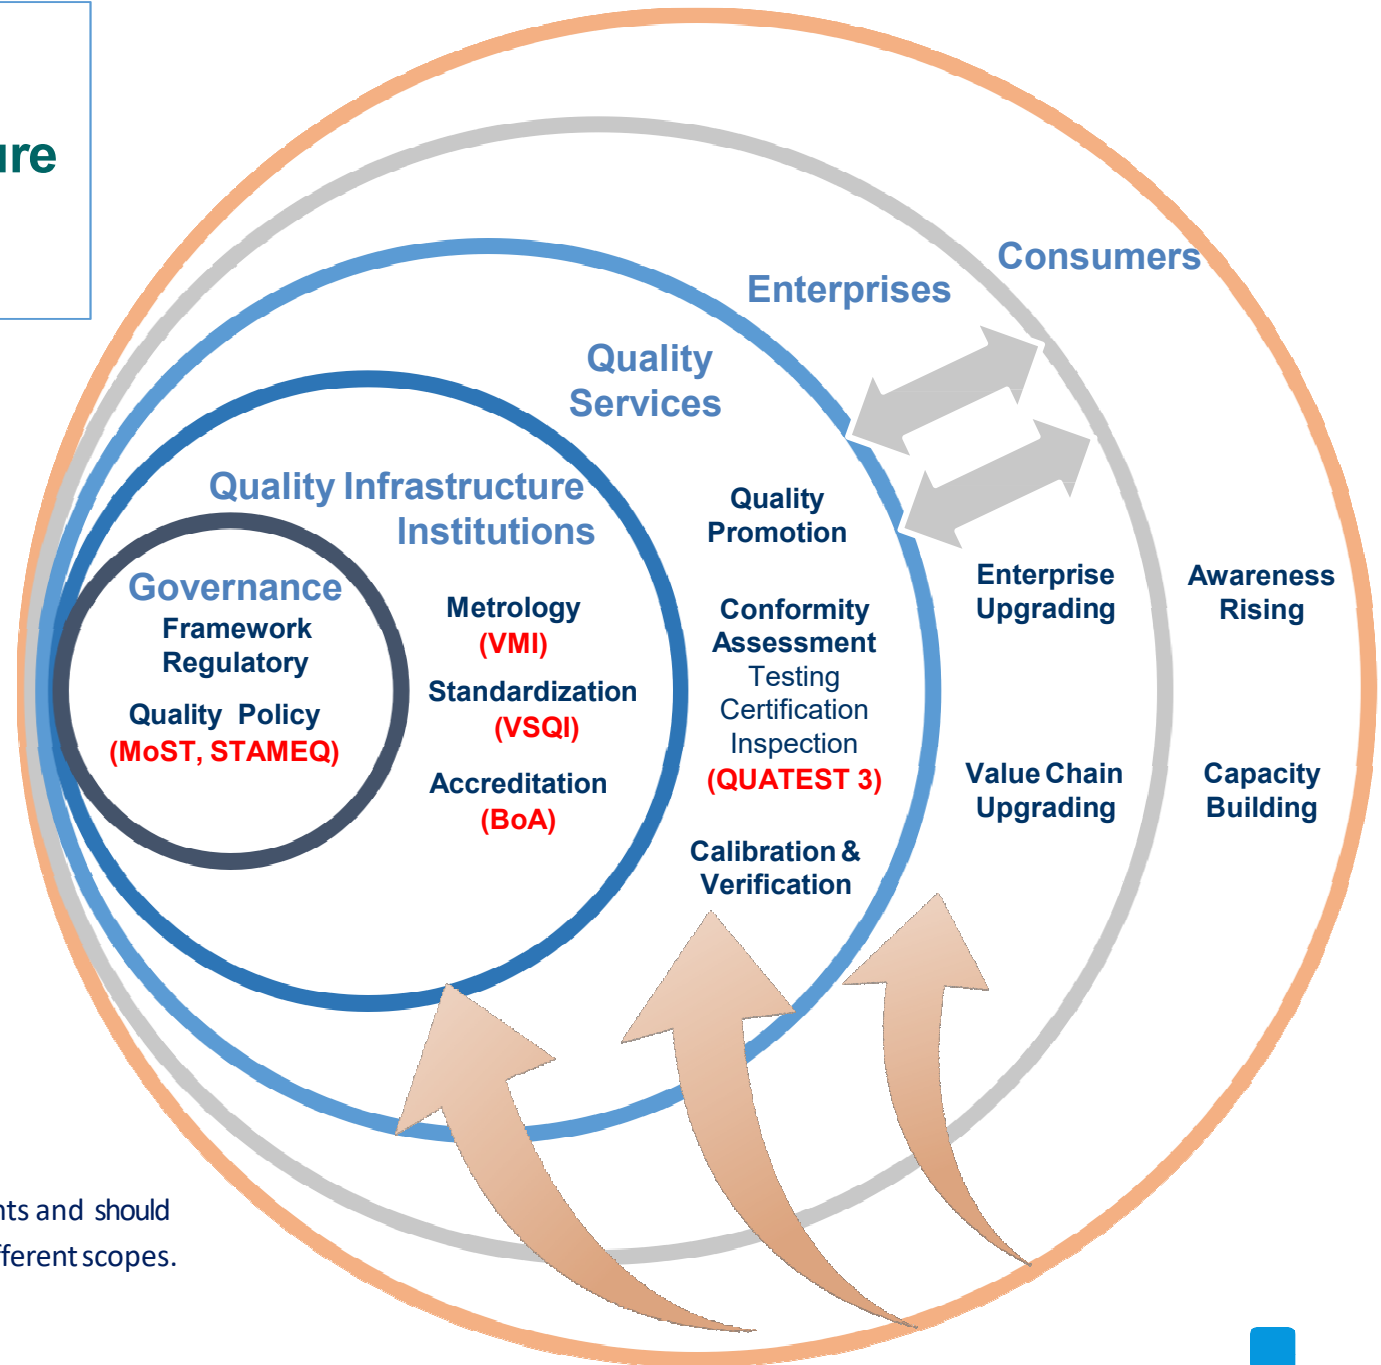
ure

Consumers

Enterprises

Quality Services

Quality Infrastructure Institutions

Governance

Framework Regulatory

Quality Policy (MoST, STAMEQ)

Metrology (VMI)

Standardization (VSQI)

Accreditation (BoA)

Quality Promotion

Conformity Assessment

Testing

Certification

Inspection

(QUATEST 3)

Calibration & Verification

Enterprise Upgrading

Value Chain Upgrading

Awareness Rising

Capacity Building

nts and should

fferent scopes.